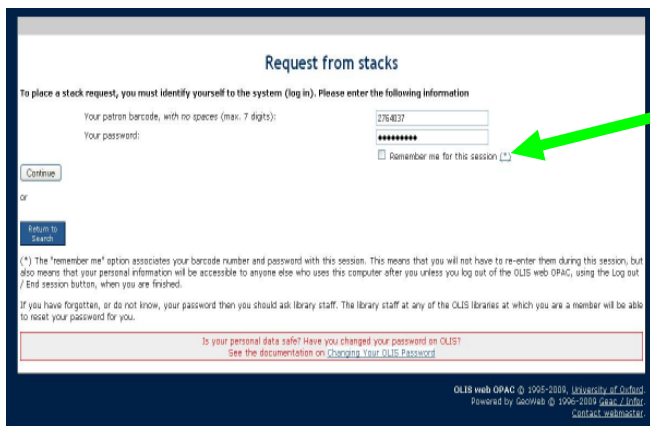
Request from stacks

To place a stack request, you must identify yourself to the system (log in). Please enter the following information

Your patron barcode, with no spaces (max. 7 digits): 2764037

Your password: ••••••••••

Remember me for this session (*)

Continue

or

Return to Search

(*) The "remember me" option associates your barcode number and password with this session. This means that you will not have to re-enter them during this session, but also means that your personal information will be accessible to anyone else who uses this computer after you unless you log out of the OLIS web OPAC, using the Log out / End session button, when you are finished.

If you have forgotten, or do not know, your password then you should ask library staff. The library staff at any of the OLIS libraries at which you are a member will be able to reset your password for you.

Is your personal data safe? Have you changed your password on OLIS?
See the documentation on Changing Your OLIS Password

OLIS web OPAC © 1995-2009, University of Oxford.
Powered by GeoWeb © 1996-2009 Geac / Infor.
Contact webmaster.